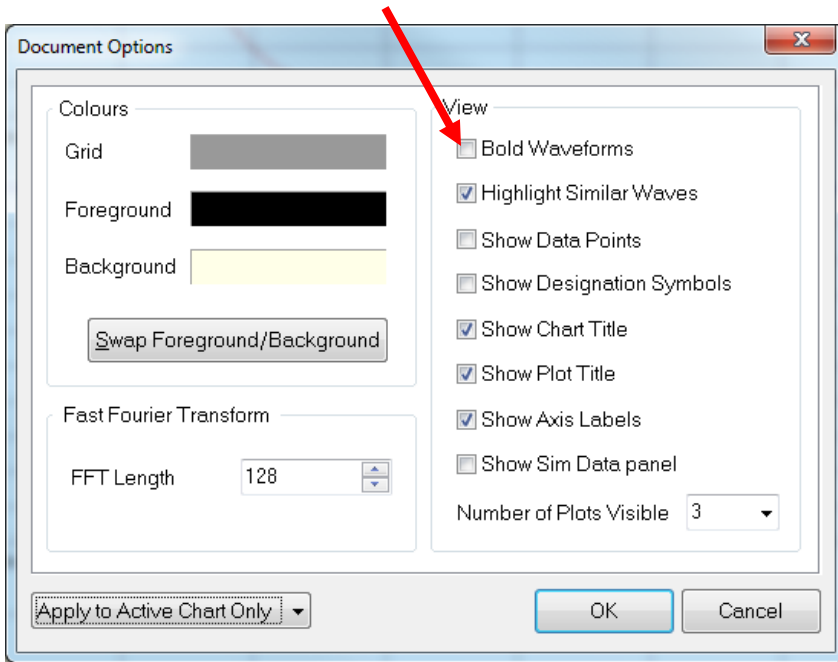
Document Options

Colours

Grid

Foreground

Background

Swap Foreground/Background

Fast Fourier Transform

FFT Length 128

View

Bold Waveforms

Highlight Similar Waves

Show Data Points

Show Designation Symbols

Show Chart Title

Show Plot Title

Show Axis Labels

Show Sim Data panel

Number of Plots Visible 3

Apply to Active Chart Only

OK

Cancel